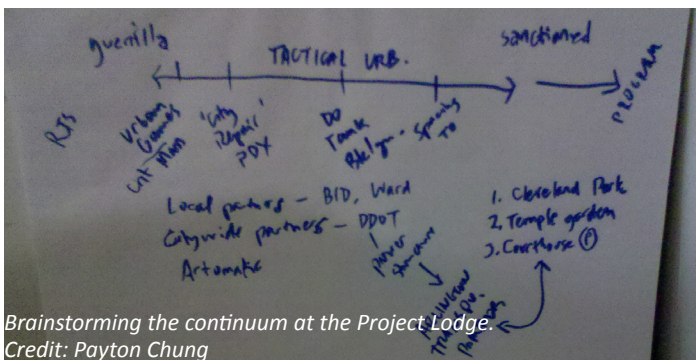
guerilla

sanctioned

TACTICAL URB.

PROGRAM

R3S

Urban Guerrilla Cat Man

"City Repair" PDX

DC Tank Alleys · Specialty TO

Local partners – BID, Ward

Citywide partners – DDOT

Artomatic

parks structure

1. Cleveland Park

2. Temple garden

3. Courthouse (P)

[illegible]

Brainstorming the continuum at the Project Lodge.
Credit: Payton Chung